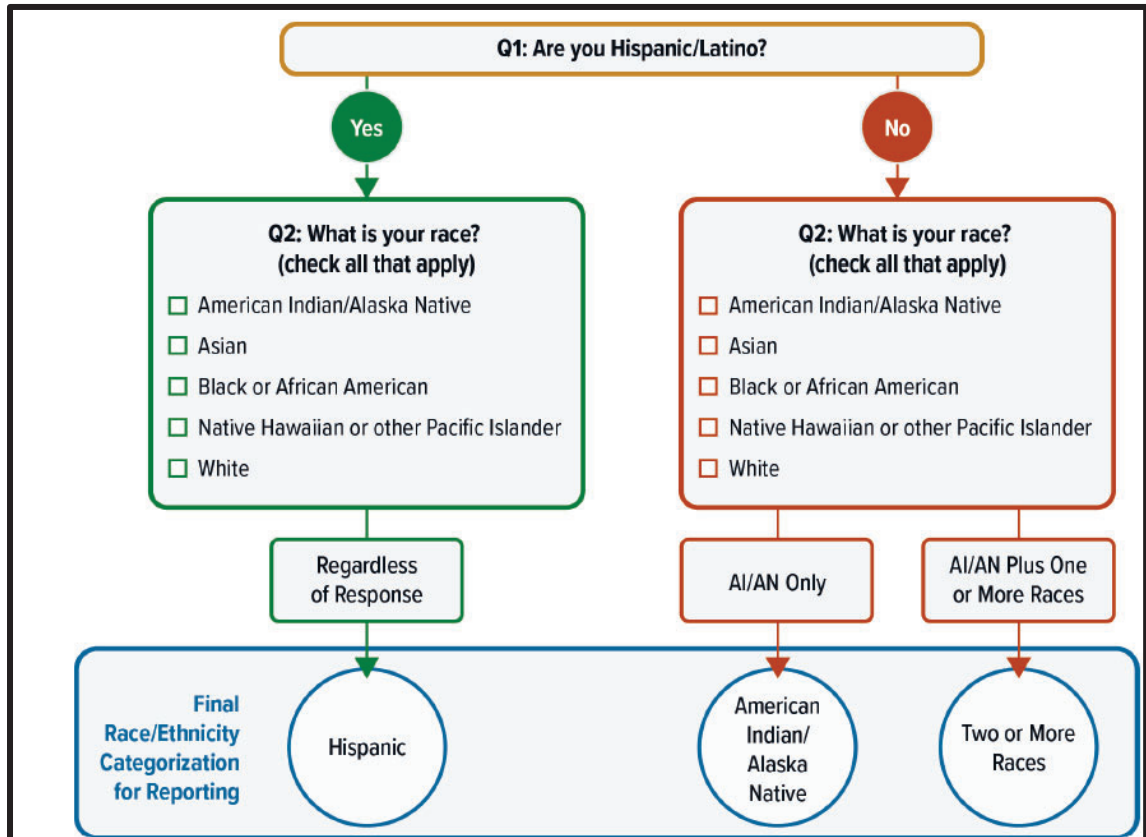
Q1: Are you Hispanic/Latino?

Yes

No

Q2: What is your race?
(check all that apply)

☐ American Indian/Alaska Native
☐ Asian
☐ Black or African American
☐ Native Hawaiian or other Pacific Islander
☐ White

Q2: What is your race?
(check all that apply)

☐ American Indian/Alaska Native
☐ Asian
☐ Black or African American
☐ Native Hawaiian or other Pacific Islander
☐ White

Regardless of Response

AI/AN Only

AI/AN Plus One or More Races

Final Race/Ethnicity Categorization for Reporting

Hispanic

American Indian/ Alaska Native

Two or More Races